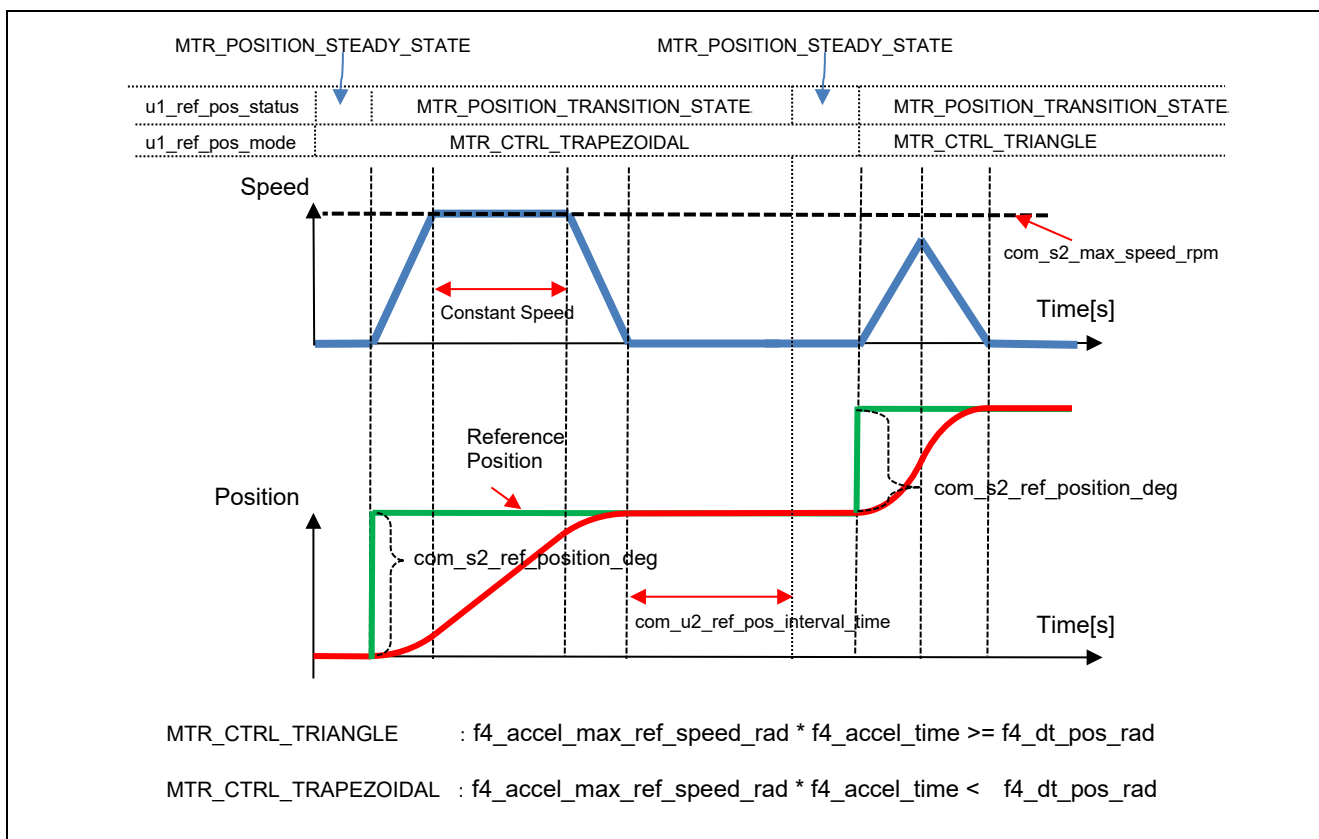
MTR_POSITION_STEADY_STATE

MTR_POSITION_STEADY_STATE

u1_ref_pos_status

MTR_POSITION_TRANSITION_STATE

MTR_POSITION_TRANSITION_STATE

u1_ref_pos_mode

MTR_CTRL_TRAPEZOIDAL

MTR_CTRL_TRIANGLE

Speed

com_s2_max_speed_rpm

Constant Speed

Time[s]

Reference Position

Position

com_s2_ref_position_deg

com_s2_ref_position_deg

com_u2_ref_pos_interval_time

Time[s]

MTR_CTRL_TRIANGLE : f4_accel_max_ref_speed_rad * f4_accel_time >= f4_dt_pos_rad

MTR_CTRL_TRAPEZOIDAL : f4_accel_max_ref_speed_rad * f4_accel_time < f4_dt_pos_rad